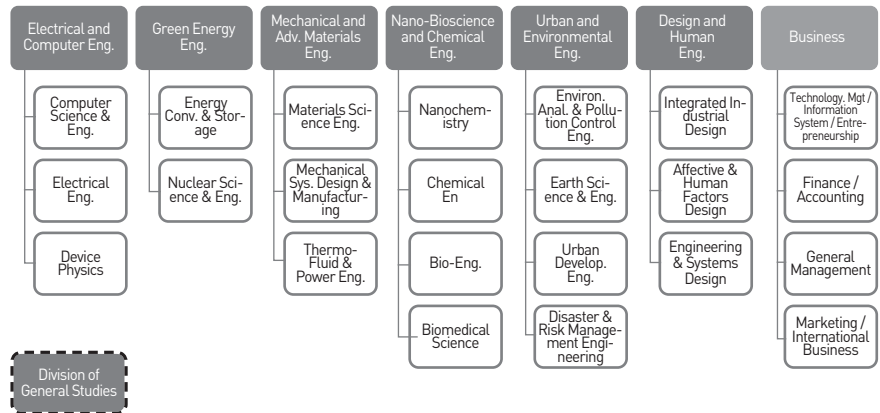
Electrical and Computer Eng.

Computer Science & Eng.

Electrical Eng.

Device Physics

Green Energy Eng.

Energy Conv. & Storage

Nuclear Science & Eng.

Mechanical and Adv. Materials Eng.

Materials Science Eng.

Mechanical Sys. Design & Manufacturing

Thermo-Fluid & Power Eng.

Nano-Bioscience and Chemical Eng.

Nanochemistry

Chemical En

Bio-Eng.

Biomedical Science

Urban and Environmental Eng.

Environ. Anal. & Pollution Control Eng.

Earth Science & Eng.

Urban Develop. Eng.

Disaster & Risk Management Engineering

Design and Human Eng.

Integrated Industrial Design

Affective & Human Factors Design

Engineering & Systems Design

Business

Technology, Mgt / Information System / Entrepreneurship

Finance / Accounting

General Management

Marketing / International Business

Division of General Studies